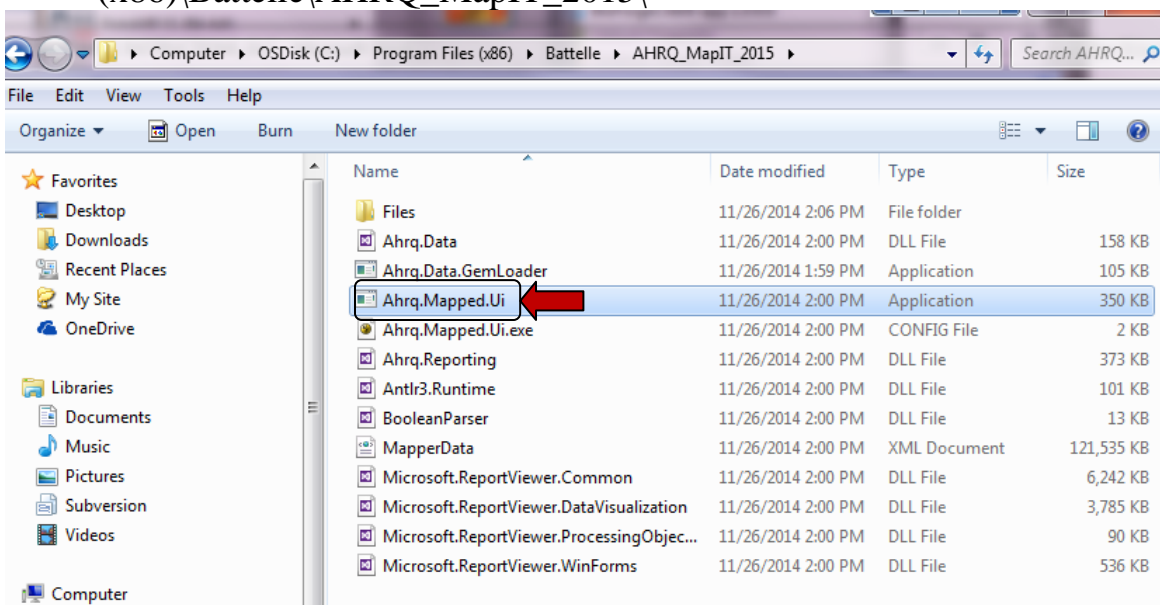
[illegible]

Computer ▸ OSDisk (C:) ▸ Program Files (x86) ▸ Battelle ▸ AHRQ_MapIT_2015 ▸

Search AHRQ...

File Edit View Tools Help

Organize ▾ Open Burn New folder

Favorites
Desktop
Downloads
Recent Places
My Site
OneDrive

Libraries
Documents
Music
Pictures
Subversion
Videos

Computer

| Name | Date modified | Type | Size |
|---|---|---|---|
| Files | 11/26/2014 2:06 PM | File folder | |
| Ahrq.Data | 11/26/2014 2:00 PM | DLL File | 158 KB |
| Ahrq.Data.GemLoader | 11/26/2014 1:59 PM | Application | 105 KB |
| Ahrq.Mapped.Ui | 11/26/2014 2:00 PM | Application | 350 KB |
| Ahrq.Mapped.Ui.exe | 11/26/2014 2:00 PM | CONFIG File | 2 KB |
| Ahrq.Reporting | 11/26/2014 2:00 PM | DLL File | 373 KB |
| Antlr3.Runtime | 11/26/2014 2:00 PM | DLL File | 101 KB |
| BooleanParser | 11/26/2014 2:00 PM | DLL File | 13 KB |
| MapperData | 11/26/2014 2:00 PM | XML Document | 121,535 KB |
| Microsoft.ReportViewer.Common | 11/26/2014 2:00 PM | DLL File | 6,242 KB |
| Microsoft.ReportViewer.DataVisualization | 11/26/2014 2:00 PM | DLL File | 3,785 KB |
| Microsoft.ReportViewer.ProcessingObjec... | 11/26/2014 2:00 PM | DLL File | 90 KB |
| Microsoft.ReportViewer.WinForms | 11/26/2014 2:00 PM | DLL File | 536 KB |